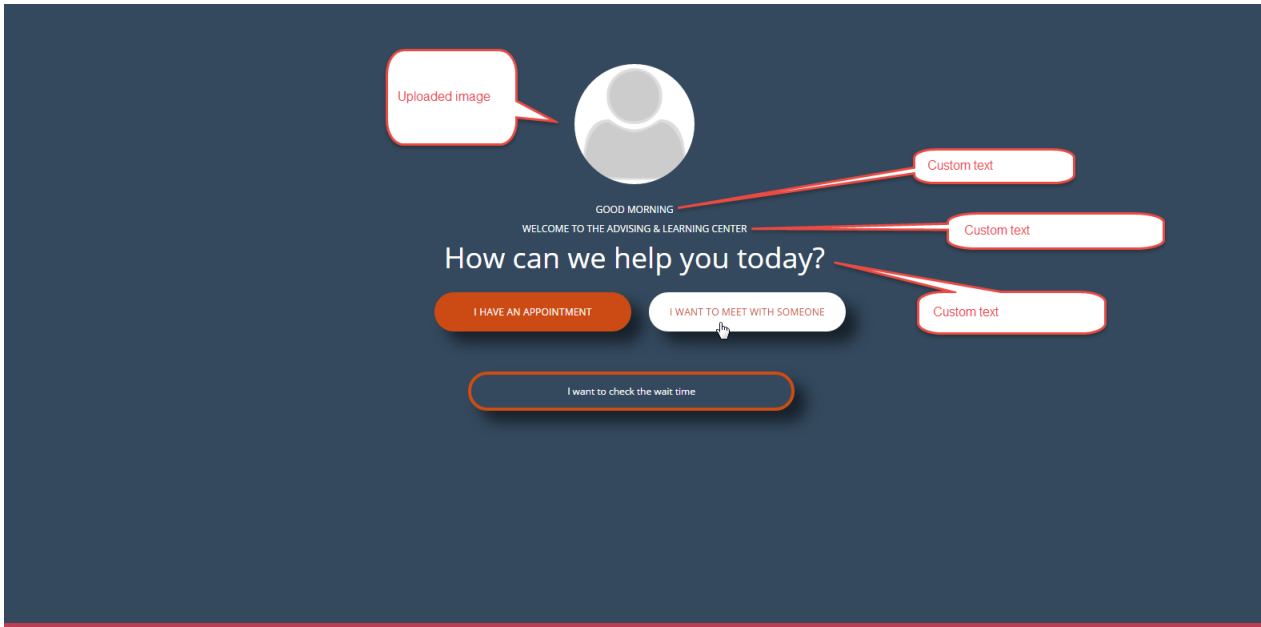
Uploaded image

Custom text

GOOD MORNING

WELCOME TO THE ADVISING & LEARNING CENTER

Custom text

How can we help you today?

Custom text

I HAVE AN APPOINTMENT

I WANT TO MEET WITH SOMEONE

I want to check the wait time